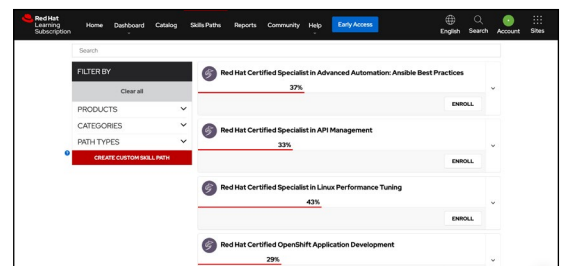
Red Hat Learning Subscription Home Dashboard Catalog Skills Paths Reports Community Help Early Access English Search Account Sites

Search

FILTER BY

Clear all

PRODUCTS

CATEGORIES

PATH TYPES

CREATE CUSTOM SKILL PATH

Red Hat Certified Specialist in Advanced Automation: Ansible Best Practices

37%

ENROLL

Red Hat Certified Specialist in API Management

33%

ENROLL

Red Hat Certified Specialist in Linux Performance Tuning

43%

ENROLL

Red Hat Certified OpenShift Application Development

29%